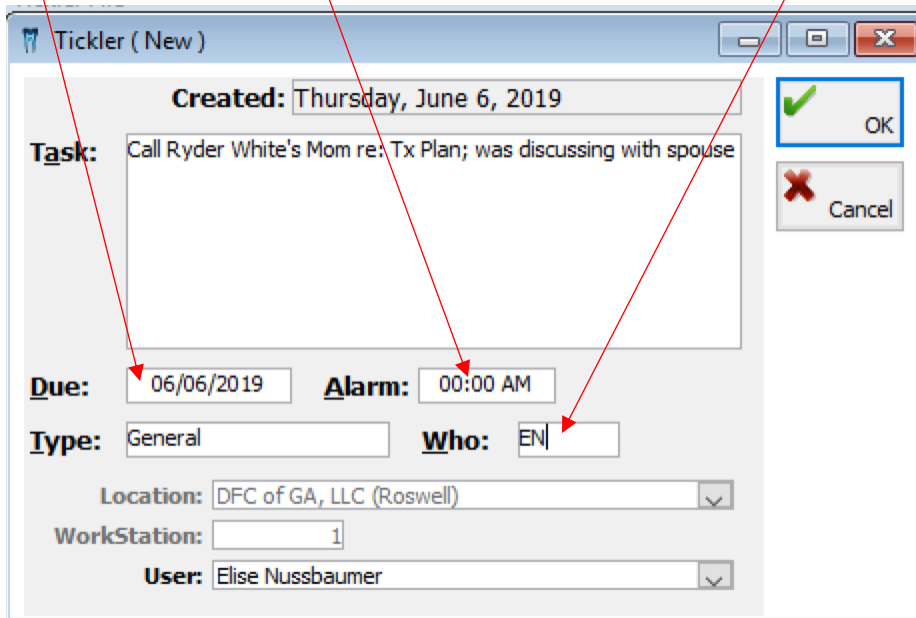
Tickler ( New )

Created: Thursday, June 6, 2019

OK

Cancel

Task: Call Ryder White's Mom re: Tx Plan; was discussing with spouse

Due: 06/06/2019 Alarm: 00:00 AM

Type: General Who: EN

Location: DFC of GA, LLC (Roswell)

WorkStation: 1

User: Elise Nussbaumer